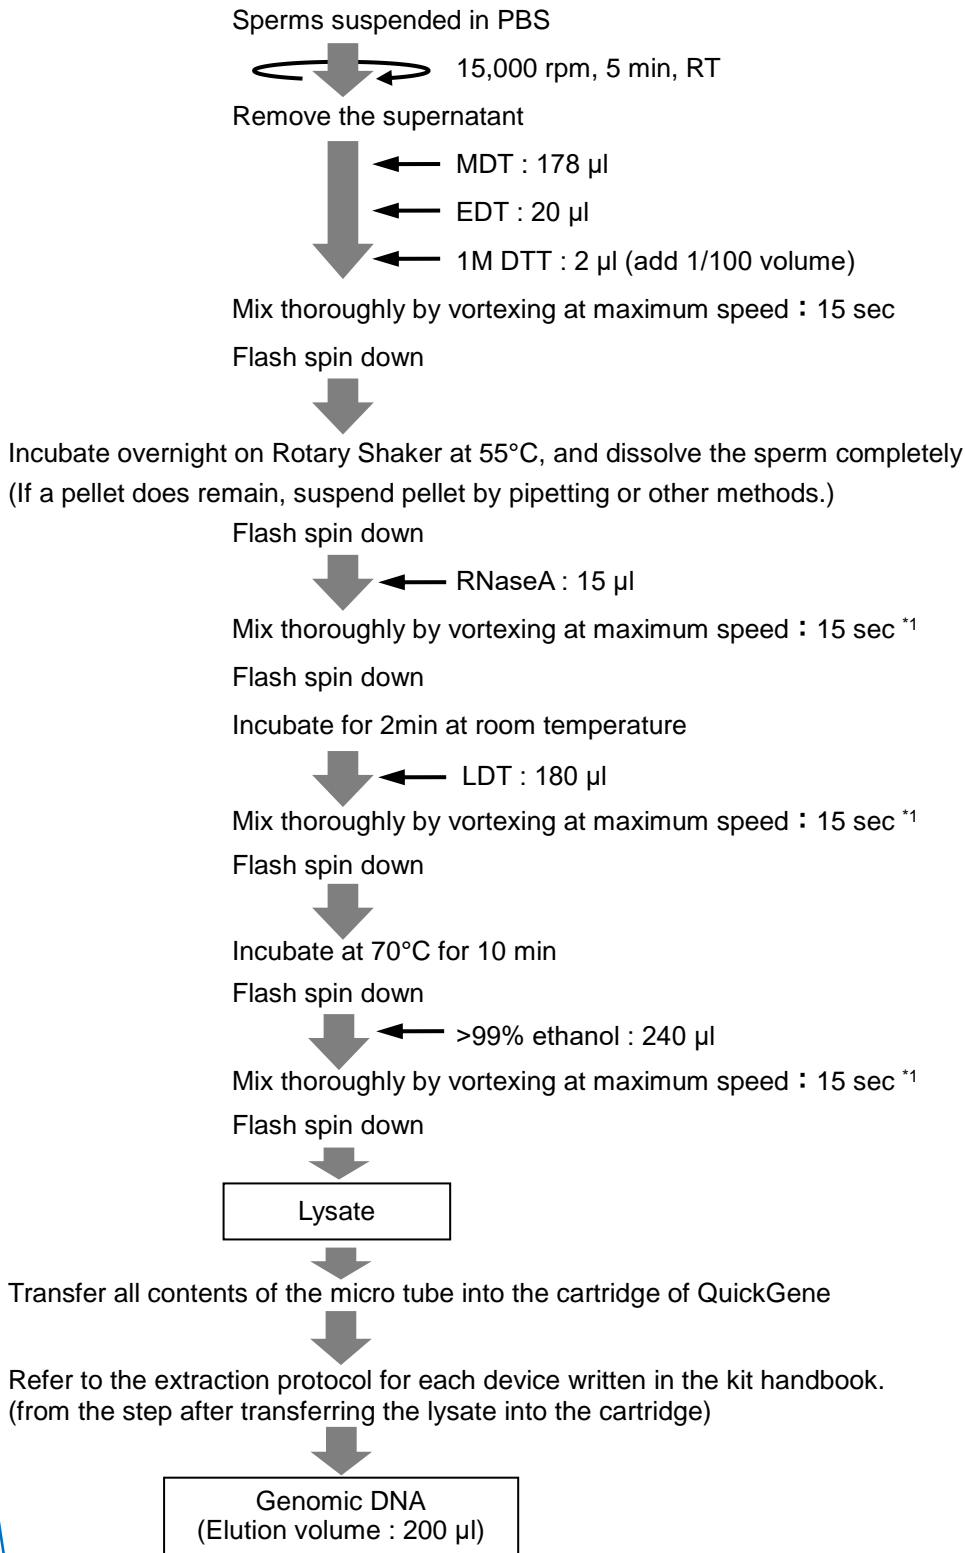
Sperms suspended in PBS

15,000 rpm, 5 min, RT

Remove the supernatant

MDT : 178 µl

EDT : 20 µl

1M DTT : 2 µl (add 1/100 volume)

Mix thoroughly by vortexing at maximum speed : 15 sec

Flash spin down

Incubate overnight on Rotary Shaker at 55°C, and dissolve the sperm completely
(If a pellet does remain, suspend pellet by pipetting or other methods.)

Flash spin down

RNaseA : 15 µl

Mix thoroughly by vortexing at maximum speed : 15 sec $^{*1}$

Flash spin down

Incubate for 2min at room temperature

LDT : 180 µl

Mix thoroughly by vortexing at maximum speed : 15 sec $^{*1}$

Flash spin down

Incubate at 70°C for 10 min

Flash spin down

>99% ethanol : 240 µl

Mix thoroughly by vortexing at maximum speed : 15 sec $^{*1}$

Flash spin down

Lysate

Transfer all contents of the micro tube into the cartridge of QuickGene

Refer to the extraction protocol for each device written in the kit handbook.
(from the step after transferring the lysate into the cartridge)

Genomic DNA
(Elution volume : 200 µl)